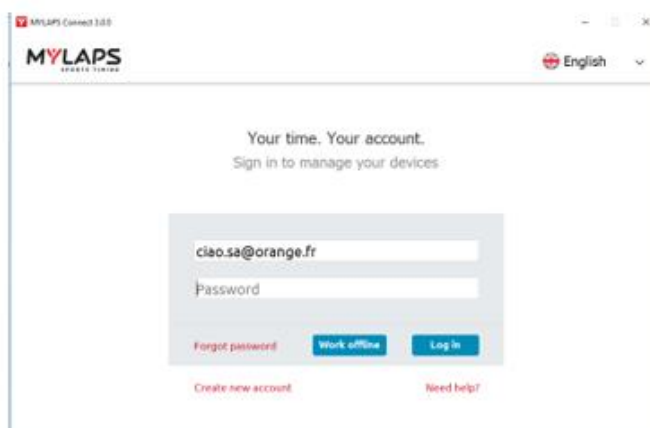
MYLAPS Connect 3.0.0

MYLAPS
SPORTS TIMING

English

Your time. Your account.
Sign in to manage your devices

ciao.sa@orange.fr
Password

Forgot password
Work offline
Log in

Create new account
Need help?